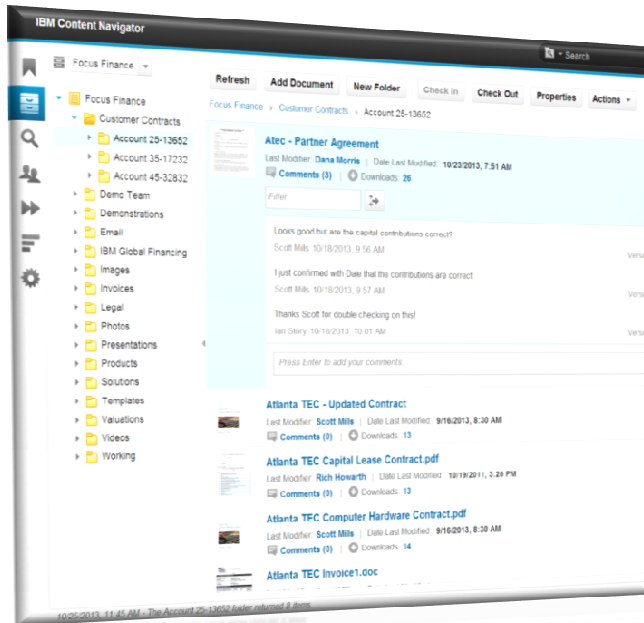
IBM Content Navigator

Search

Focus Finance

Focus Finance
Customer Contracts
Account 25-13652
Account 35-17232
Account 45-32832
Demo Team
Demonstrations
Email
IBM Global Financing
Images
Invoices
Legal
Photos
Presentations
Products
Solutions
Templates
Valuations
Videos
Working

Refresh | Add Document | New Folder | Check In | Check Out | Properties | Actions

Focus Finance > Customer Contracts > Account 25-13652

Atec - Partner Agreement
Last Modifier: Dana Morris | Date Last Modified: 10/23/2013, 7:51 AM
Comments (3) | Downloads: 26

Filter

Looks good but are the capital contributions correct?
Scott Mills 10/18/2013, 9:56 AM

I just confirmed with Dale that the contributions are correct
Scott Mills 10/18/2013, 9:57 AM

Thanks Scott for double checking on this!
Ian Story 10/18/2013, 10:01 AM

Press Enter to add your comments

Atlanta TEC - Updated Contract
Last Modifier: Scott Mills | Date Last Modified: 9/16/2013, 8:30 AM
Comments (0) | Downloads: 13

Atlanta TEC Capital Lease Contract.pdf
Last Modifier: Rich Howarth | Date Last Modified: 10/19/2011, 2:29 PM
Comments (0) | Downloads: 12

Atlanta TEC Computer Hardware Contract.pdf
Last Modifier: Scott Mills | Date Last Modified: 9/16/2013, 8:30 AM
Comments (0) | Downloads: 14

Atlanta TEC Invoice1.doc

10/25/2013, 11:45 AM - The Account 25-13652 folder returned 8 items.